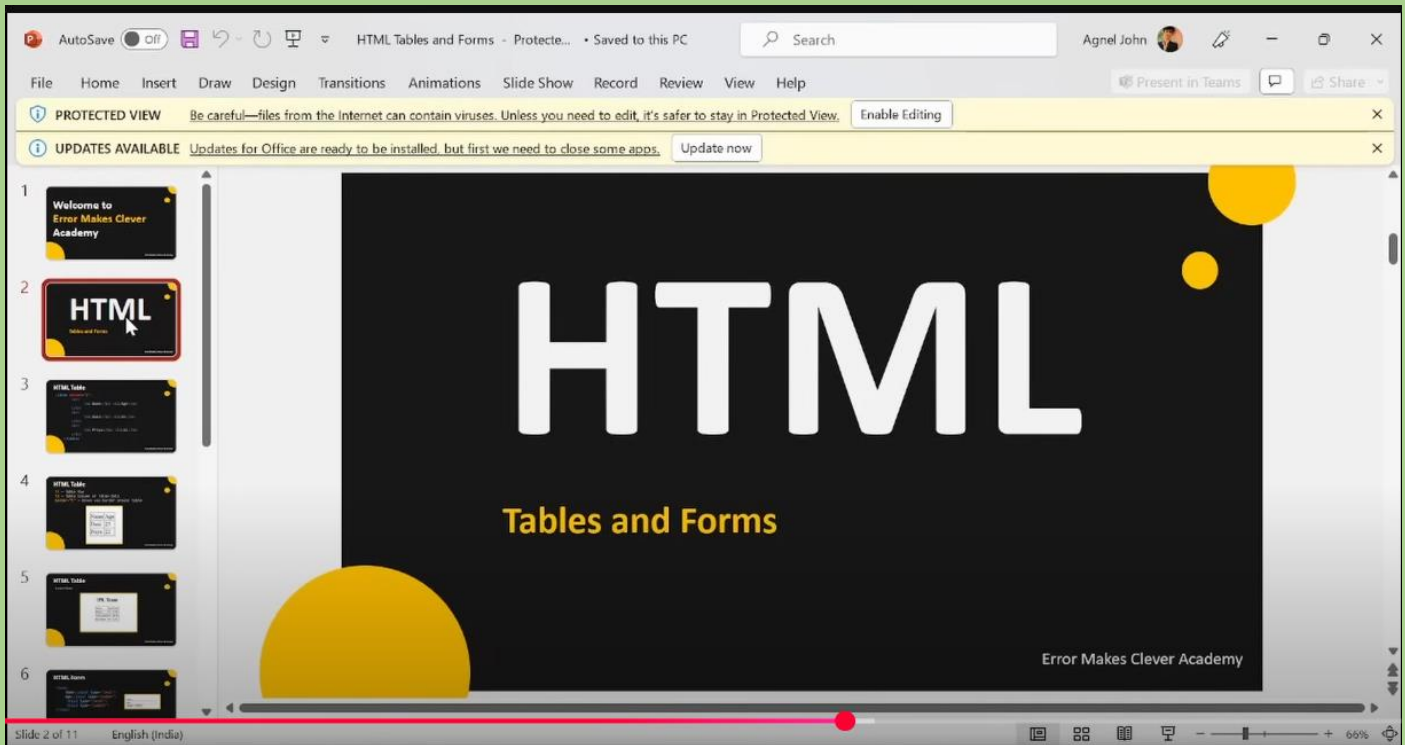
AutoSave Off HTML Tables and Forms - Protecte... • Saved to this PC Search Agnel John

File Home Insert Draw Design Transitions Animations Slide Show Record Review View Help Present in Teams Share

PROTECTED VIEW Be careful—files from the Internet can contain viruses. Unless you need to edit, it's safer to stay in Protected View. Enable Editing

UPDATES AVAILABLE Updates for Office are ready to be installed, but first we need to close some apps. Update now

1 Welcome to Error Makes Clever Academy

2 HTML Tables and Forms

3 HTML Table

4 HTML Table

5 HTML Table

6 HTML Form

HTML

Tables and Forms

Error Makes Clever Academy

Slide 2 of 11 English (India) 66%